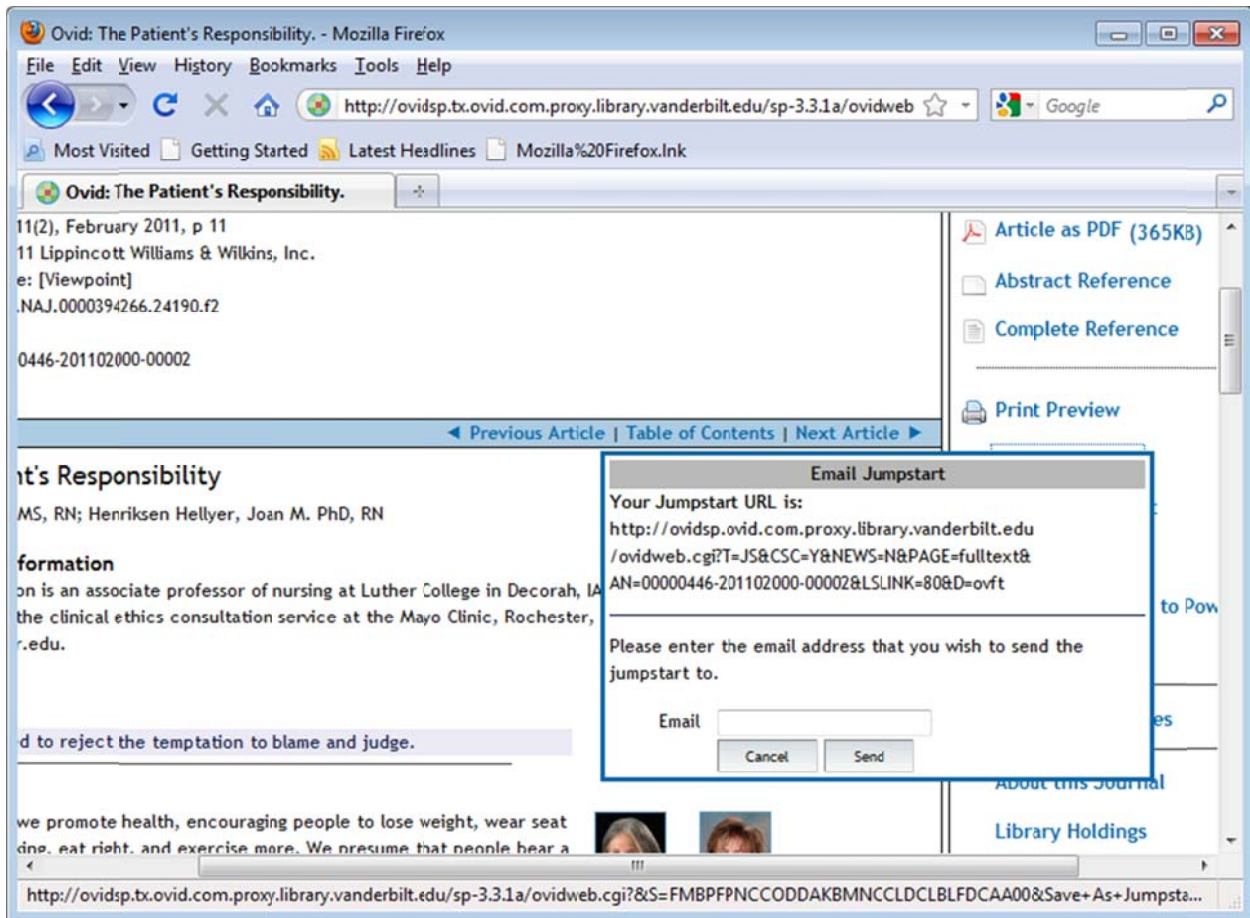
Ovid: The Patient's Responsibility. - Mozilla Firefox

File Edit View History Bookmarks Tools Help

http://ovidsp.tx.ovid.com.proxy.library.vanderbilt.edu/sp-3.3.1a/ovidweb

Google

Most Visited Getting Started Latest Headlines Mozilla%20Firefox.lnk

Ovid: The Patient's Responsibility.

11(2), February 2011, p 11
11 Lippincott Williams & Wilkins, Inc.
e: [Viewpoint]
.NAJ.0000394266.24190.f2

0446-201102000-00002

◄ Previous Article | Table of Contents | Next Article ►

nt's Responsibility

MS, RN; Henriksen Hellyer, Joan M. PhD, RN

formation

on is an associate professor of nursing at Luther College in Decorah, IA
the clinical ethics consultation service at the Mayo Clinic, Rochester,
r.edu.

d to reject the temptation to blame and judge.

we promote health, encouraging people to lose weight, wear seat
king, eat right, and exercise more. We presume that people bear a

Article as PDF (365KB)

Abstract Reference

Complete Reference

Print Preview

to Pow

es

About this Journal

Library Holdings

Email Jumpstart

Your Jumpstart URL is:
http://ovidsp.ovid.com.proxy.library.vanderbilt.edu/ovidweb.cgi?T=JS&CSC=Y&NEWS=N&PAGE=fulltext&AN=00000446-201102000-00002&LSLINK=80&D=ovft

Please enter the email address that you wish to send the jumpstart to.

Email

Cancel Send

http://ovidsp.tx.ovid.com.proxy.library.vanderbilt.edu/sp-3.3.1a/ovidweb.cgi?&S=FMBPFPNCCODDAKBMNCCLDCLBLFDCAA00&Save+As+Jumpsta...